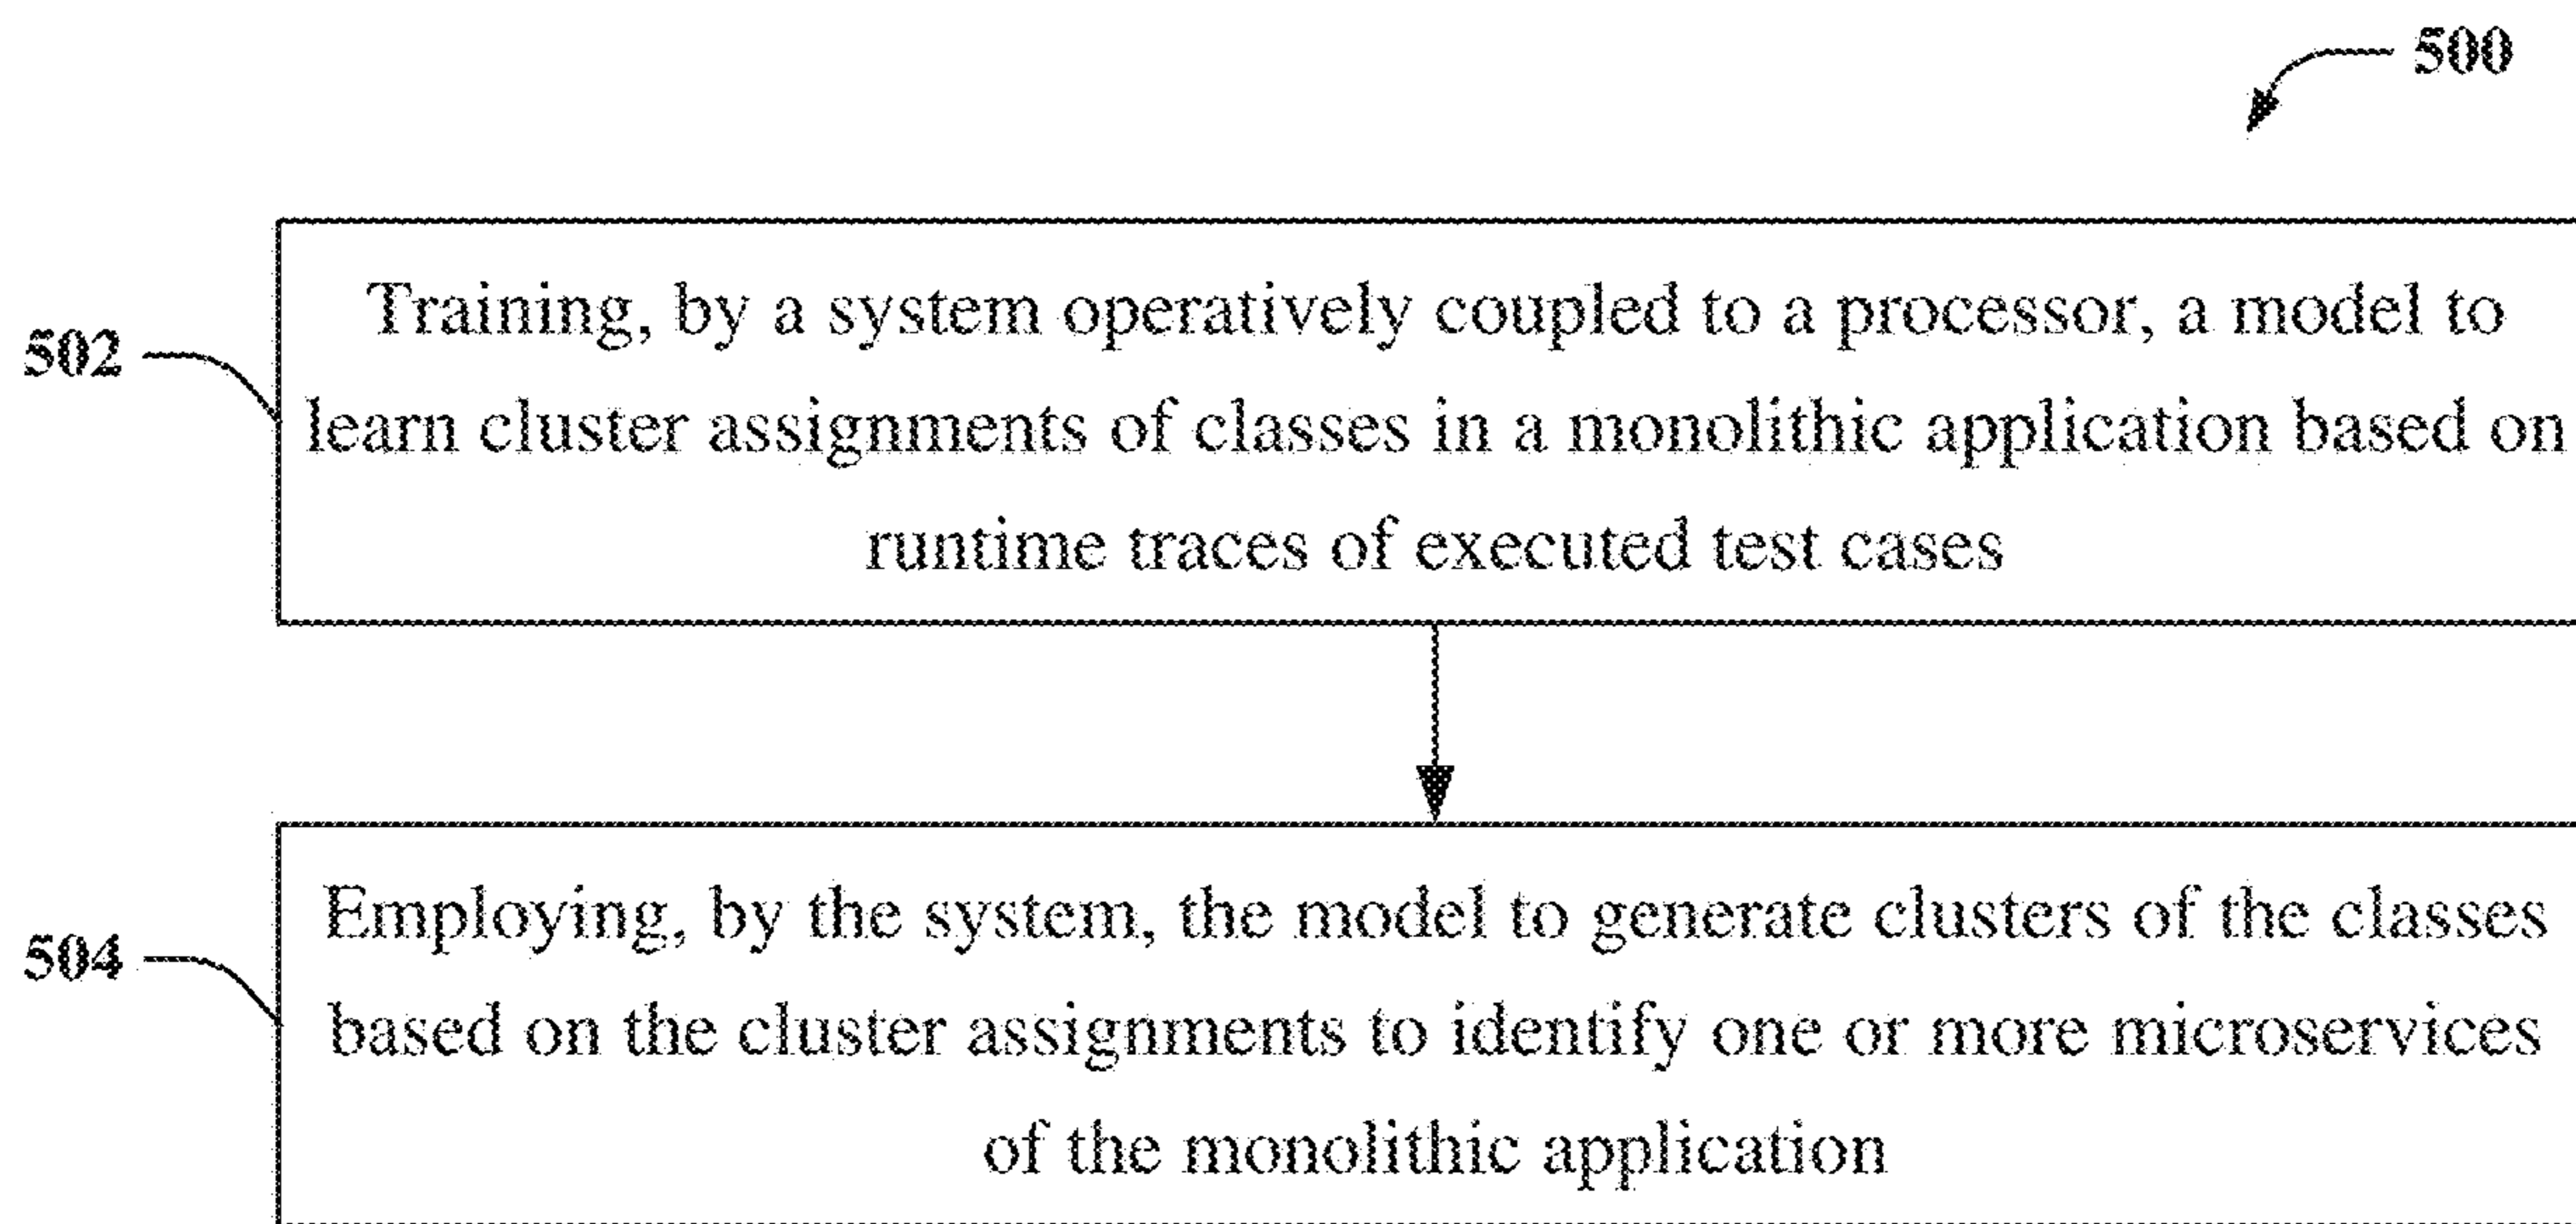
500

502

Training, by a system operatively coupled to a processor, a model to learn cluster assignments of classes in a monolithic application based on runtime traces of executed test cases

504

Employing, by the system, the model to generate clusters of the classes based on the cluster assignments to identify one or more microservices of the monolithic application